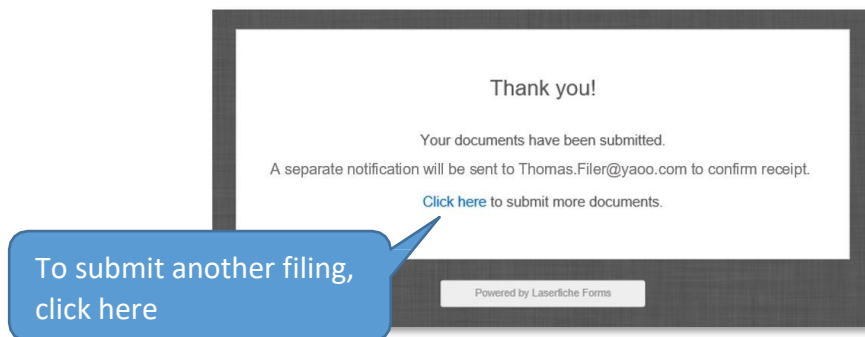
Thank you!

Your documents have been submitted.

A separate notification will be sent to Thomas.Filer@yaoo.com to confirm receipt.

Click here to submit more documents.

To submit another filing, click here

Powered by Laserfiche Forms